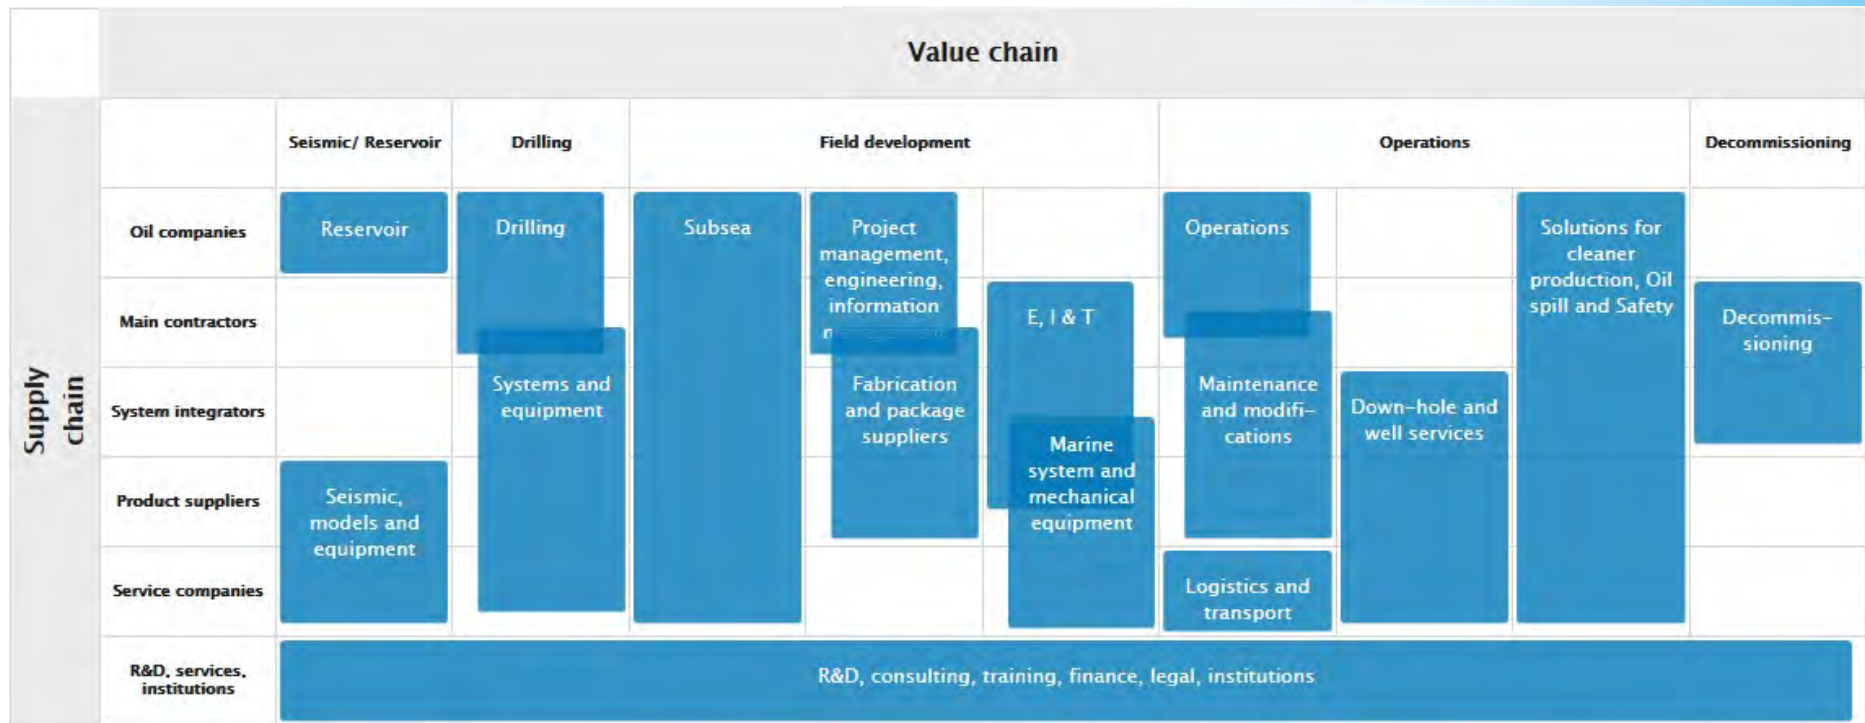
Value chain

Supply chain

| | Seismic/ Reservoir | Drilling | Field development | Operations | Decommissioning |
|---|---|---|---|---|---|
| Oil companies | | | | | |
| Main contractors | | | | | |
| System integrators | | | | | |
| Product suppliers | | | | | |
| Service companies | | | | | |
| R&D, services, institutions | | | | | |

Reservoir

Drilling

Subsea

Project management, engineering, information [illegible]

Operations

Solutions for cleaner production, Oil spill and Safety

E, I & T

Decommis-sioning

Systems and equipment

Fabrication and package suppliers

Maintenance and modifi-cations

Down-hole and well services

Marine system and mechanical equipment

Seismic, models and equipment

Logistics and transport

R&D, consulting, training, finance, legal, institutions